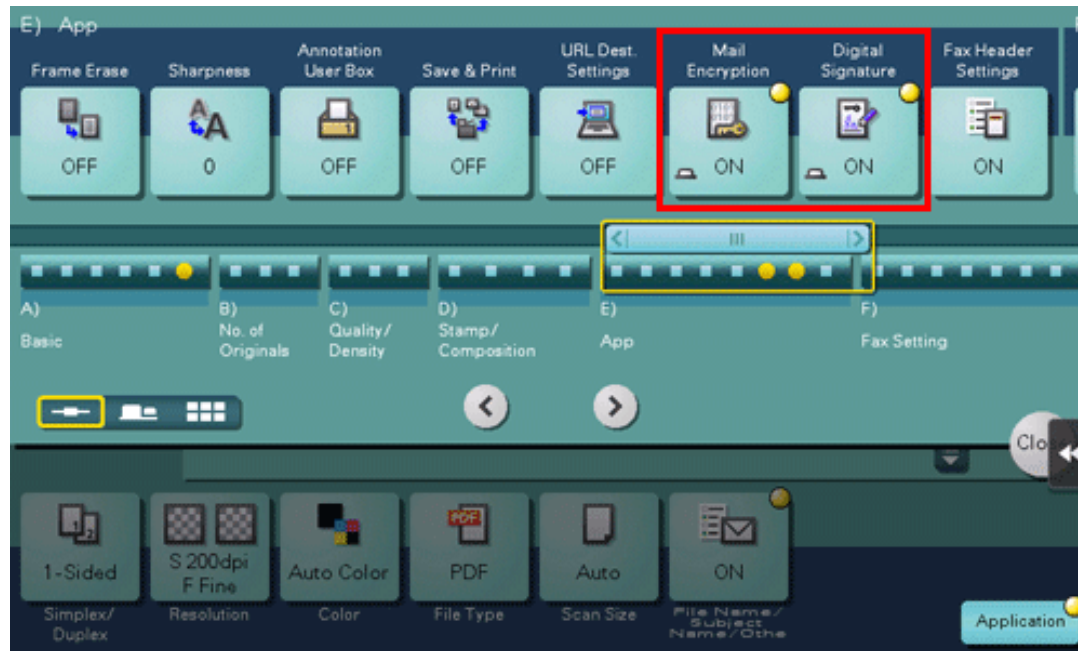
E) App

Frame Erase
OFF

Sharpness
0

Annotation User Box
OFF

Save & Print
OFF

URL Dest. Settings
OFF

Mail Encryption
ON

Digital Signature
ON

Fax Header Settings
ON

A) Basic

B) No. of Originals

C) Quality/ Density

D) Stamp/ Composition

E) App

F) Fax Setting

Clo

1-Sided
Simplex/ Duplex

S 200dpi F Fine
Resolution

Auto Color
Color

PDF
PDF
File Type

Auto
Scan Size

ON
File Name/ Subject Name/Othe

Application